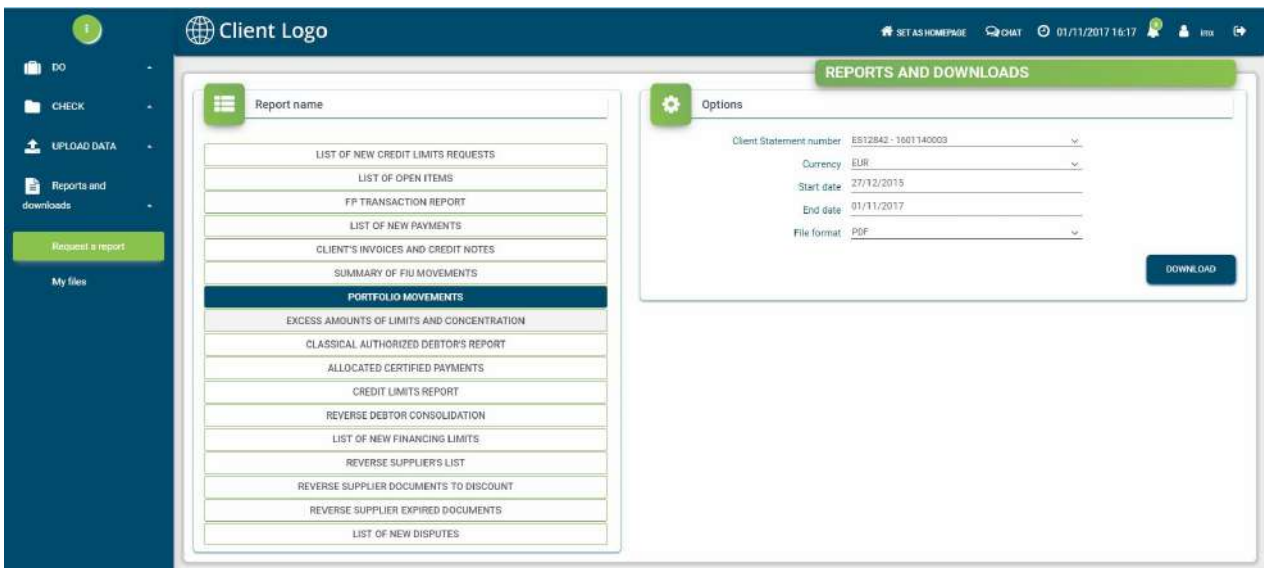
Client Logo

SET AS HOMEPAGE CHAT 01/11/2017 16:17 imx

DO

CHECK

UPLOAD DATA

Reports and downloads

Request a report

My files

REPORTS AND DOWNLOADS

Report name

LIST OF NEW CREDIT LIMITS REQUESTS
LIST OF OPEN ITEMS
FP TRANSACTION REPORT
LIST OF NEW PAYMENTS
CLIENT'S INVOICES AND CREDIT NOTES
SUMMARY OF FIU MOVEMENTS
PORTFOLIO MOVEMENTS
EXCESS AMOUNTS OF LIMITS AND CONCENTRATION
CLASSICAL AUTHORIZED DEBTOR'S REPORT
ALLOCATED CERTIFIED PAYMENTS
CREDIT LIMITS REPORT
REVERSE DEBTOR CONSOLIDATION
LIST OF NEW FINANCING LIMITS
REVERSE SUPPLIER'S LIST
REVERSE SUPPLIER DOCUMENTS TO DISCOUNT
REVERSE SUPPLIER EXPIRED DOCUMENTS
LIST OF NEW DISPUTES

Options

Client Statement number ES12842 - 1601140003
Currency EUR
Start date 27/12/2015
End date 01/11/2017
File format PDF

DOWNLOAD